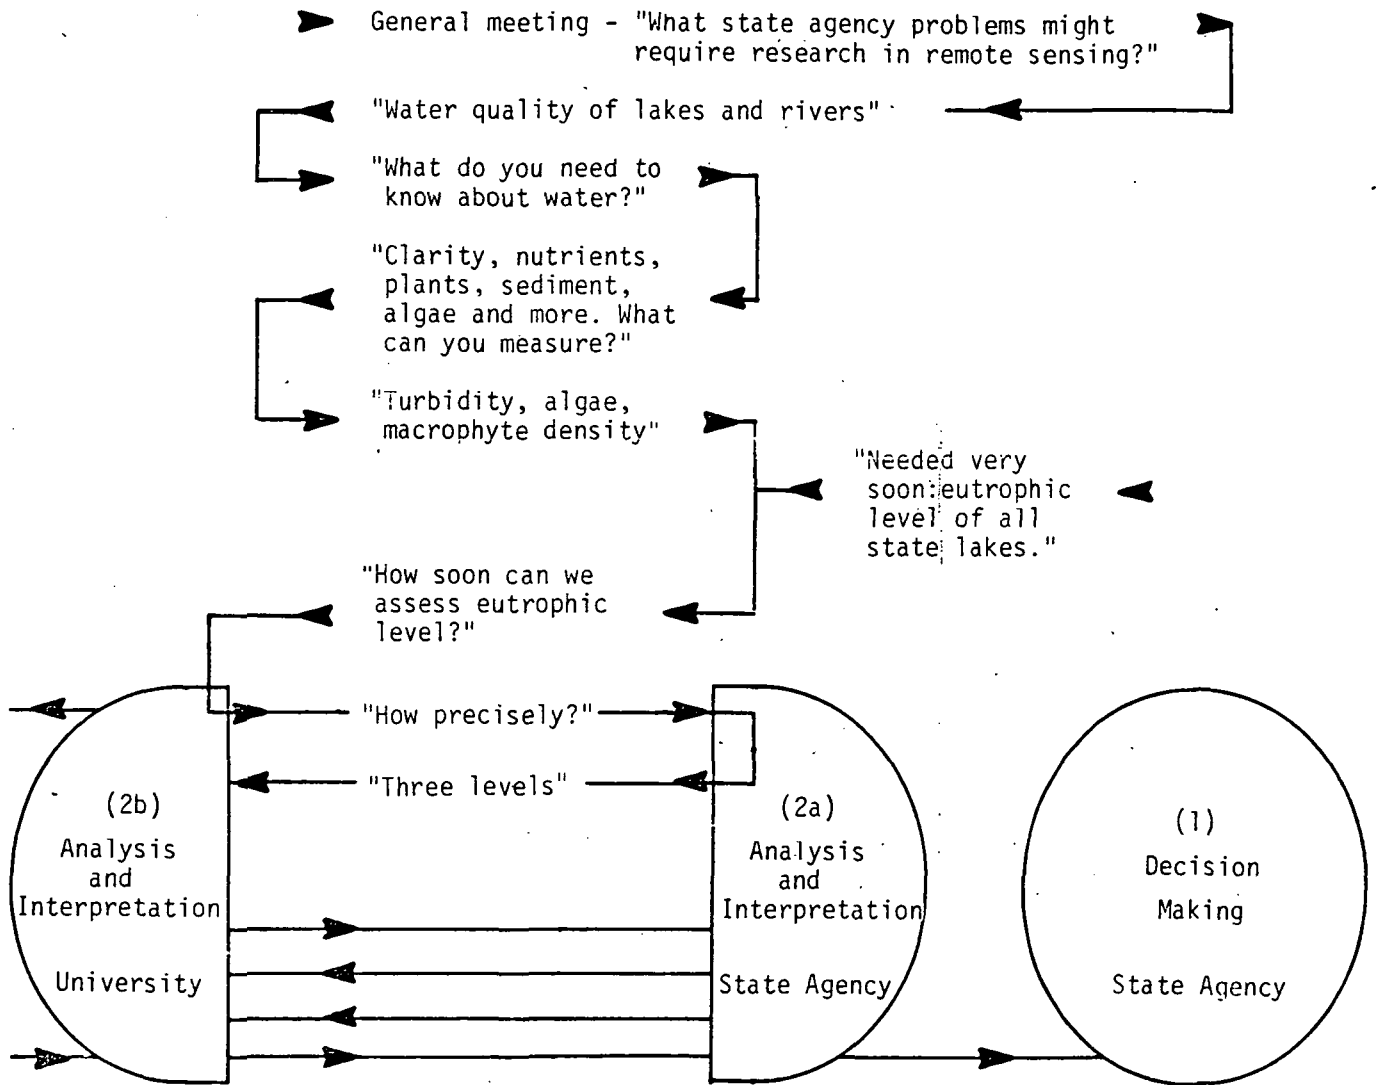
General meeting - "What state agency problems might require research in remote sensing?"

"Water quality of lakes and rivers"

"What do you need to know about water?"

"Clarity, nutrients, plants, sediment, algae and more. What can you measure?"

"Turbidity, algae, macrophyte density"

"Needed very soon: eutrophic level of all state lakes."

"How soon can we assess eutrophic level?"

"How precisely?"

"Three levels"

(2b)
Analysis and Interpretation

University

(2a)
Analysis and Interpretation

State Agency

(1)
Decision Making

State Agency